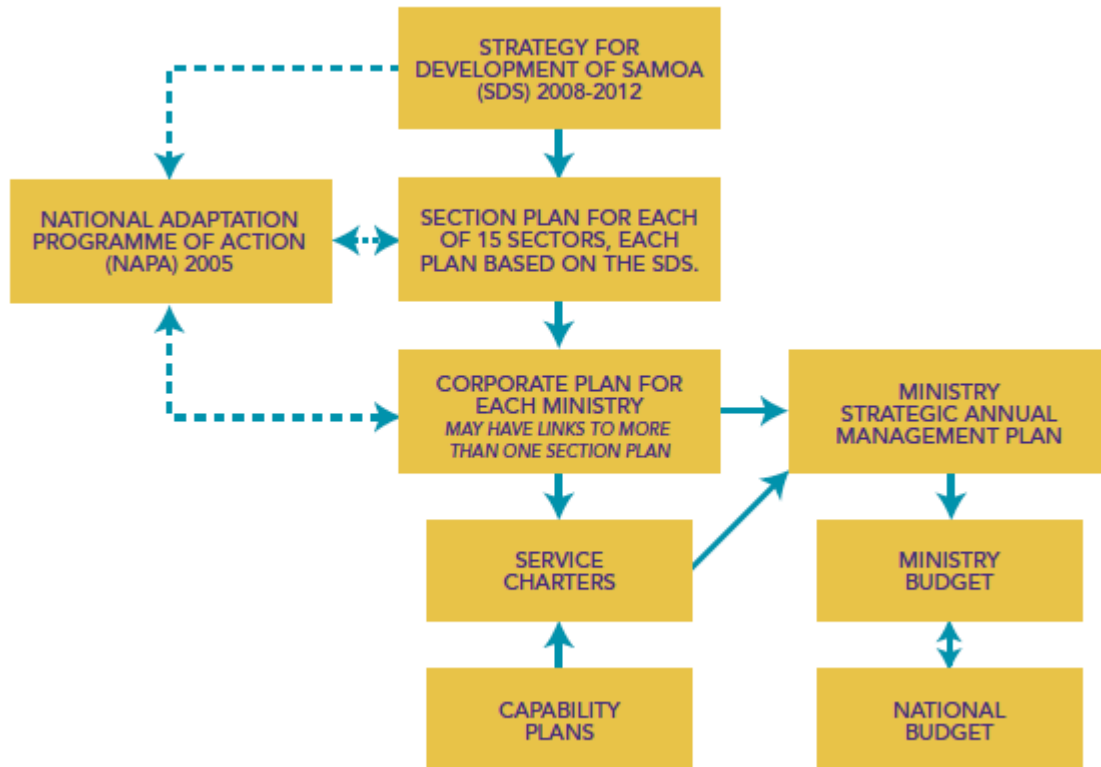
STRATEGY FOR DEVELOPMENT OF SAMOA (SDS) 2008-2012

NATIONAL ADAPTATION PROGRAMME OF ACTION (NAPA) 2005

SECTION PLAN FOR EACH OF 15 SECTORS, EACH PLAN BASED ON THE SDS.

CORPORATE PLAN FOR EACH MINISTRY
MAY HAVE LINKS TO MORE THAN ONE SECTION PLAN

MINISTRY STRATEGIC ANNUAL MANAGEMENT PLAN

SERVICE CHARTERS

MINISTRY BUDGET

CAPABILITY PLANS

NATIONAL BUDGET